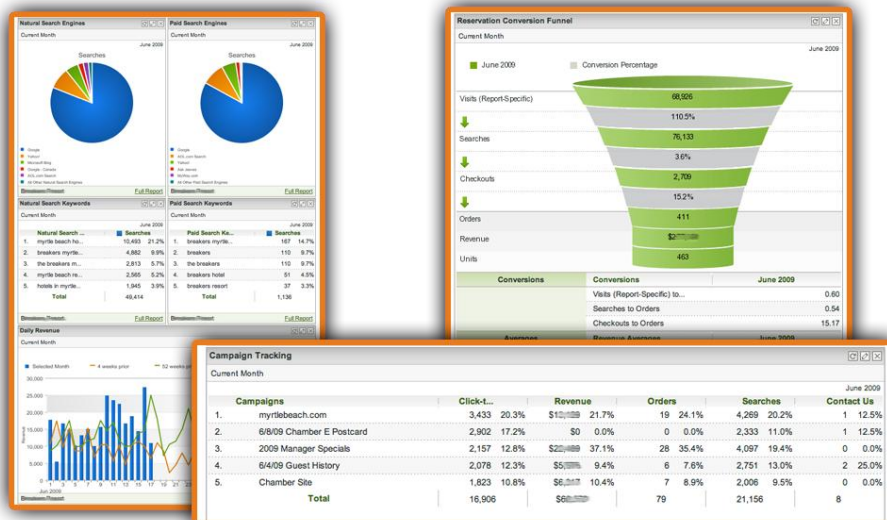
Natural Search Engines
Current Month
June 2009
Searches
Google
Yahoo!
Microsoft Bing
Google - Canada
AOL.com Search
All Other Natural Search Engines
Full Report

Paid Search Engines
Current Month
June 2009
Searches
Google
AOL.com Search
Yahoo!
Ask Jeeves
MyWay.com
All Other Paid Search Engines
Full Report

Natural Search Keywords
Current Month
June 2009

| | Natural Search ... | Searches | |
|---|---|---|---|
| 1. | myrtle beach ho... | 10,493 | 21.2% |
| 2. | breakers myrtle... | 4,882 | 9.9% |
| 3. | the breakers m... | 2,813 | 5.7% |
| 4. | myrtle beach re... | 2,565 | 5.2% |
| 5. | hotels in myrtle... | 1,945 | 3.9% |
| | Total | 49,414 | |

Full Report

Paid Search Keywords
Current Month
June 2009

| | Paid Search Ke... | Searches | |
|---|---|---|---|
| 1. | breakers myrtle... | 167 | 14.7% |
| 2. | breakers | 110 | 9.7% |
| 3. | the breakers | 110 | 9.7% |
| 4. | the breakers hotel | 51 | 4.5% |
| 5. | breakers resort | 37 | 3.3% |
| | Total | 1,136 | |

Full Report

Daily Revenue
Selected Month
4 weeks prior
52 weeks p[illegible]
Revenue
Jun 2009

Reservation Conversion Funnel
Current Month
June 2009
June 2009
Conversion Percentage
Visits (Report-Specific)
68,926
110.5%
Searches
76,133
3.6%
Checkouts
2,709
15.2%
Orders
411
Revenue
$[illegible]
Units
463

| Conversions | Conversions | June 2009 |
|---|---|---|
| | Visits (Report-Specific) to... | 0.60 |
| | Searches to Orders | 0.54 |
| | Checkouts to Orders | 15.17 |

Campaign Tracking
Current Month
June 2009

| | Campaigns | Click-t... | | Revenue | | Orders | | Searches | | Contact Us | |
|---|---|---|---|---|---|---|---|---|---|---|---|
| 1. | myrtlebeach.com | 3,433 | 20.3% | $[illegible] | 21.7% | 19 | 24.1% | 4,269 | 20.2% | 1 | 12.5% |
| 2. | 6/8/09 Chamber E Postcard | 2,902 | 17.2% | $0 | 0.0% | 0 | 0.0% | 2,333 | 11.0% | 1 | 12.5% |
| 3. | 2009 Manager Specials | 2,157 | 12.8% | $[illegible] | 37.1% | 28 | 35.4% | 4,097 | 19.4% | 0 | 0.0% |
| 4. | 6/4/09 Guest History | 2,078 | 12.3% | $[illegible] | 9.4% | 6 | 7.6% | 2,751 | 13.0% | 2 | 25.0% |
| 5. | Chamber Site | 1,823 | 10.8% | $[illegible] | 10.4% | 7 | 8.9% | 2,006 | 9.5% | 0 | 0.0% |
| | Total | 16,906 | | $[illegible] | | 79 | | 21,156 | | 8 | |